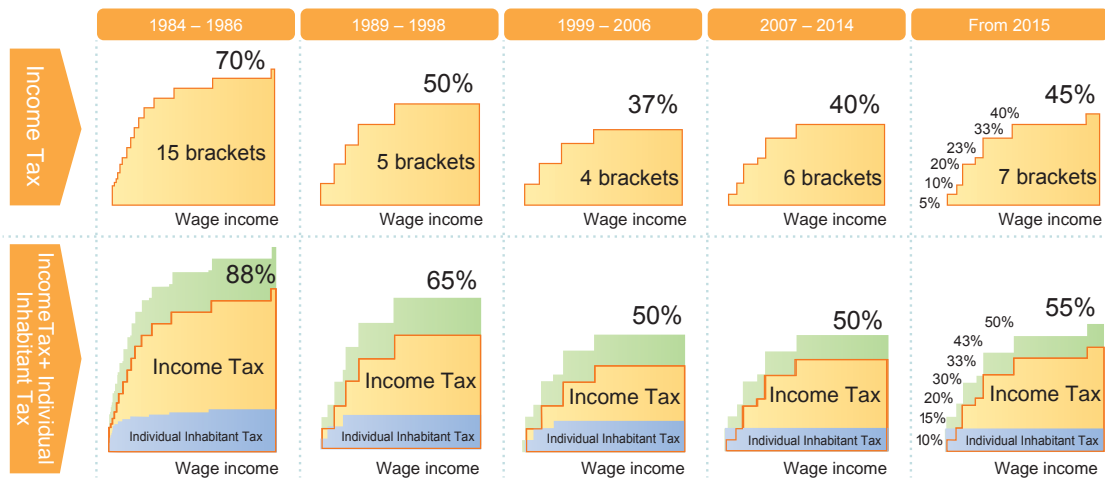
1984 – 1986

1989 – 1998

1999 – 2006

2007 – 2014

From 2015

Income Tax

70%
15 brackets
Wage income

50%
5 brackets
Wage income

37%
4 brackets
Wage income

40%
6 brackets
Wage income

45%
40%
33%
23%
20%
10%
5%
7 brackets
Wage income

IncomeTax+ Individual Inhabitant Tax

88%
Income Tax
Individual Inhabitant Tax
Wage income

65%
Income Tax
Individual Inhabitant Tax
Wage income

50%
Income Tax
Individual Inhabitant Tax
Wage income

50%
Income Tax
Individual Inhabitant Tax
Wage income

55%
50%
43%
33%
30%
20%
15%
10%
Income Tax
Individual Inhabitant Tax
Wage income